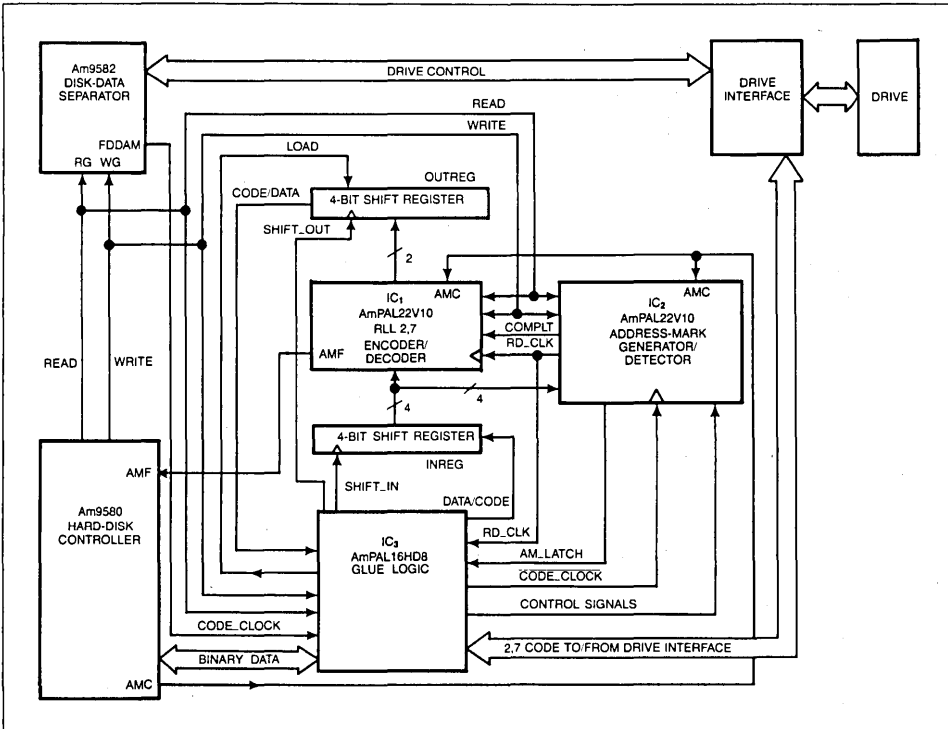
Am9582 DISK-DATA SEPARATOR

FDDAM

RG WG

DRIVE CONTROL

DRIVE INTERFACE

DRIVE

READ

WRITE

LOAD

OUTREG

CODE/DATA

4-BIT SHIFT REGISTER

SHIFT_OUT

2

AMC

$IC_1$ AmPAL22V10 RLL 2,7 ENCODER/ DECODER

AMF

COMPLT

RD_CLK

AMC

$IC_2$ AmPAL22V10 ADDRESS-MARK GENERATOR/ DETECTOR

READ

WRITE

4

4

4-BIT SHIFT REGISTER

INREG

AMF

SHIFT_IN

DATA/CODE

Am9580 HARD-DISK CONTROLLER

RD_CLK

$IC_3$ AmPAL16HD8 GLUE LOGIC

AM_LATCH

$\overline{CODE\_CLOCK}$

CONTROL SIGNALS

CODE_CLOCK

2,7 CODE TO/FROM DRIVE INTERFACE

BINARY DATA

AMC